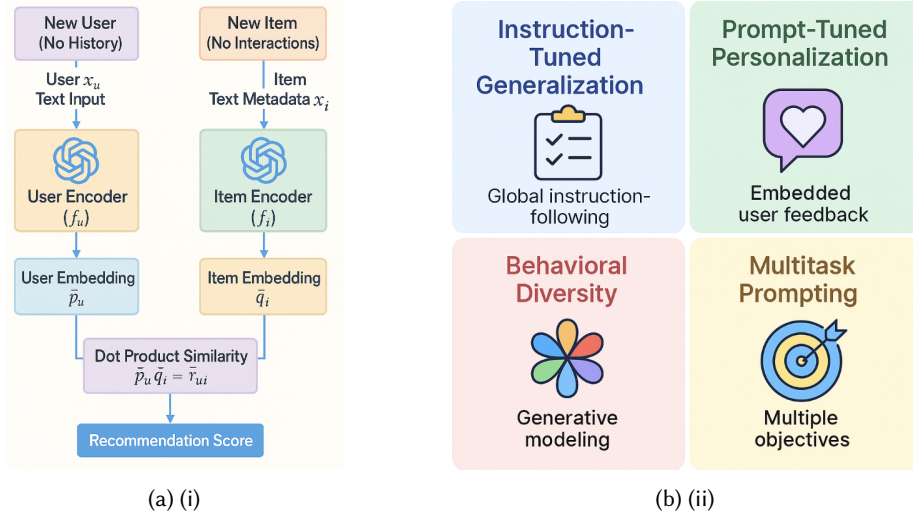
New User (No History)

New Item (No Interactions)

User $x_u$ Text Input

Item Text Metadata $x_i$

User Encoder $(f_u)$

Item Encoder $(f_i)$

User Embedding $\bar{p}_u$

Item Embedding $\bar{q}_i$

Dot Product Similarity $\bar{p}_u \bar{q}_i = \bar{r}_{ui}$

Recommendation Score

(a) (i)

Instruction-Tuned Generalization

Global instruction-following

Prompt-Tuned Personalization

Embedded user feedback

Behavioral Diversity

Generative modeling

Multitask Prompting

Multiple objectives

(b) (ii)